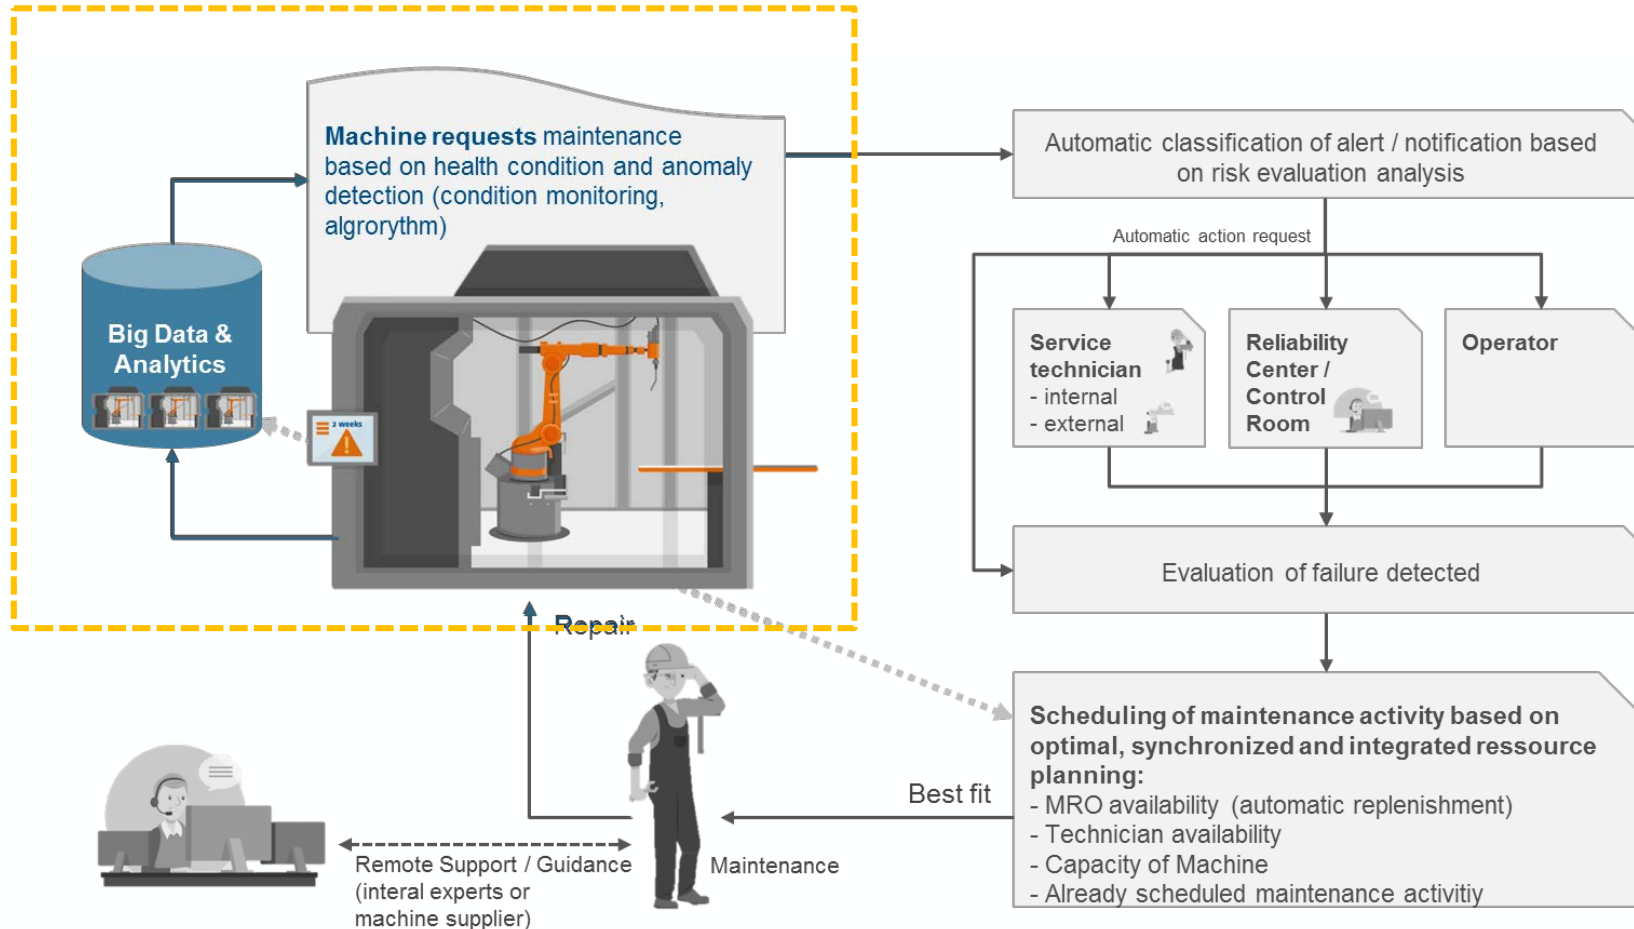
Machine requests maintenance based on health condition and anomaly detection (condition monitoring, algrorythm)

Big Data & Analytics

2 weeks

Automatic classification of alert / notification based on risk evaluation analysis

Automatic action request

Service technician
- internal
- external

Reliability Center / Control Room

Operator

Evaluation of failure detected

Repair

Scheduling of maintenance activity based on optimal, synchronized and integrated ressource planning:
- MRO availability (automatic replenishment)
- Technician availability
- Capacity of Machine
- Already scheduled maintenance activitiy

Best fit

Maintenance

Remote Support / Guidance (interal experts or machine supplier)